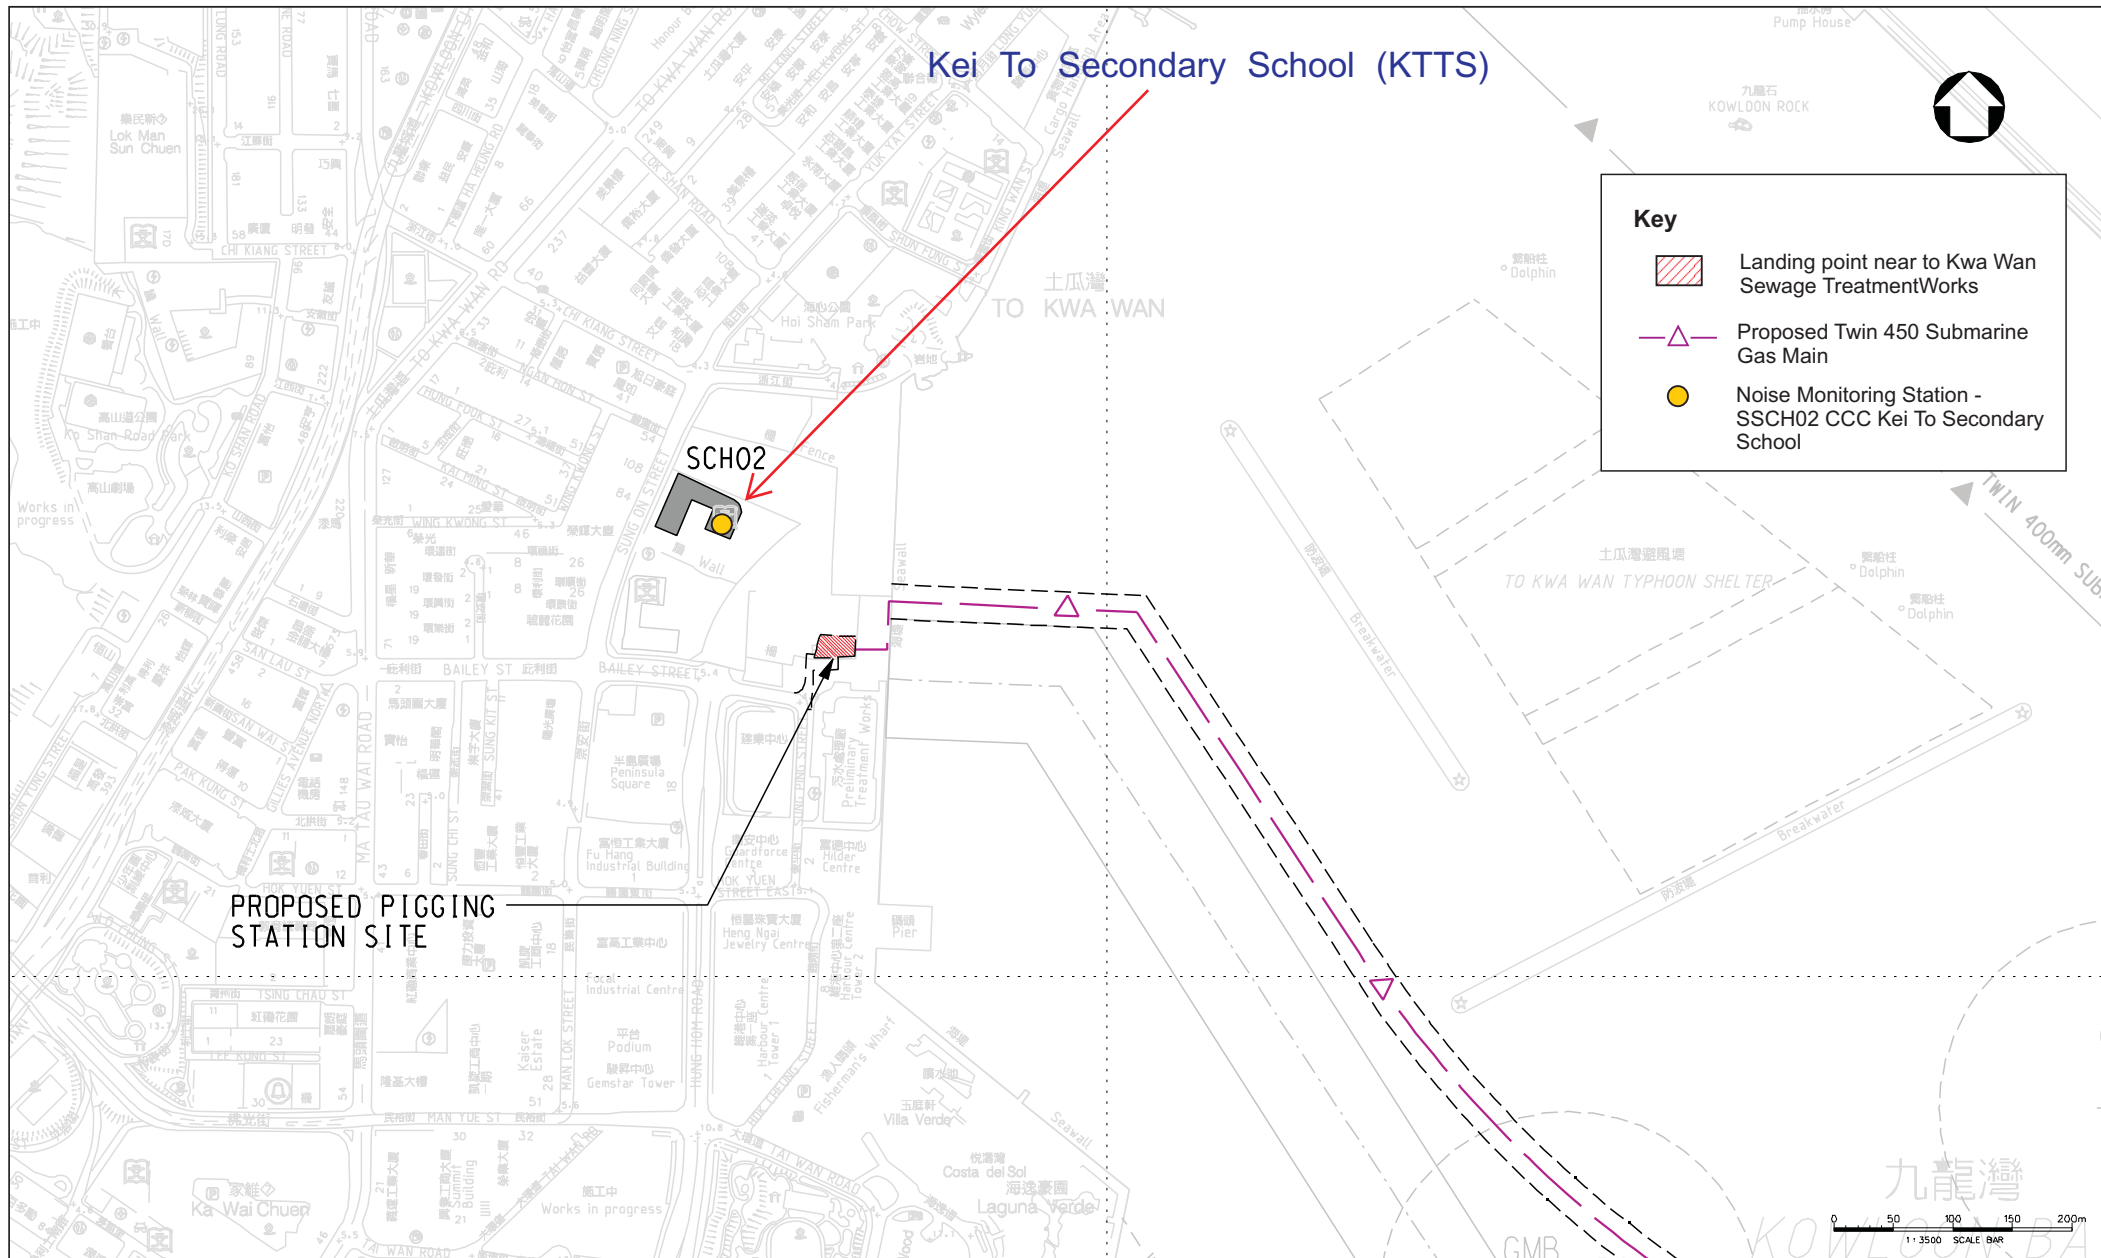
Kei To Secondary School (KTTS)

Key

Landing point near to Kwa Wan Sewage TreatmentWorks

Proposed Twin 450 Submarine Gas Main

Noise Monitoring Station - SSCH02 CCC Kei To Secondary School

SCH02

PROPOSED PIGGING STATION SITE

土瓜灣
TO KWA WAN

土瓜灣避風塘
TO KWA WAN TYPHOON SHELTER

九龍石
KOWLOON ROCK

Pump House

TWIN 400mm SUB

Dolphin
Dolphin
Dolphin

Breakwater
Breakwater

Hoi Sham Park

Lok Man Sun Chuen

Ko Shan Road Park

Works in progress

CHI KIANG STREET

WING KWONG ST

BAILEY ST

BAILEY STREET

SAN LAU ST

PAK KUNG ST

MA TAU WAI ROAD

Peninsula Square

Fu Hang Industrial Building

Hilder Centre

Heng Ngai Jewelry Centre

Pier

Industrial Centre

Podium

Gemstar Tower

Kaiser Estate

MAN LOK STREET

HUNG HOM ROAD

Harbour Centre Tower 1

Fisherman's Wharf

Villa Verde

Costa del Sol

Laguna Verde

Ka Wai Chuen

Works in progress

TSING CHAU ST

LEE KUNG ST

MAN YUE ST

TAI WAN ROAD

Seawall

GMB

九龍灣
KOWLOON BAY

0 50 100 150 200m
1:3500 SCALE BAR